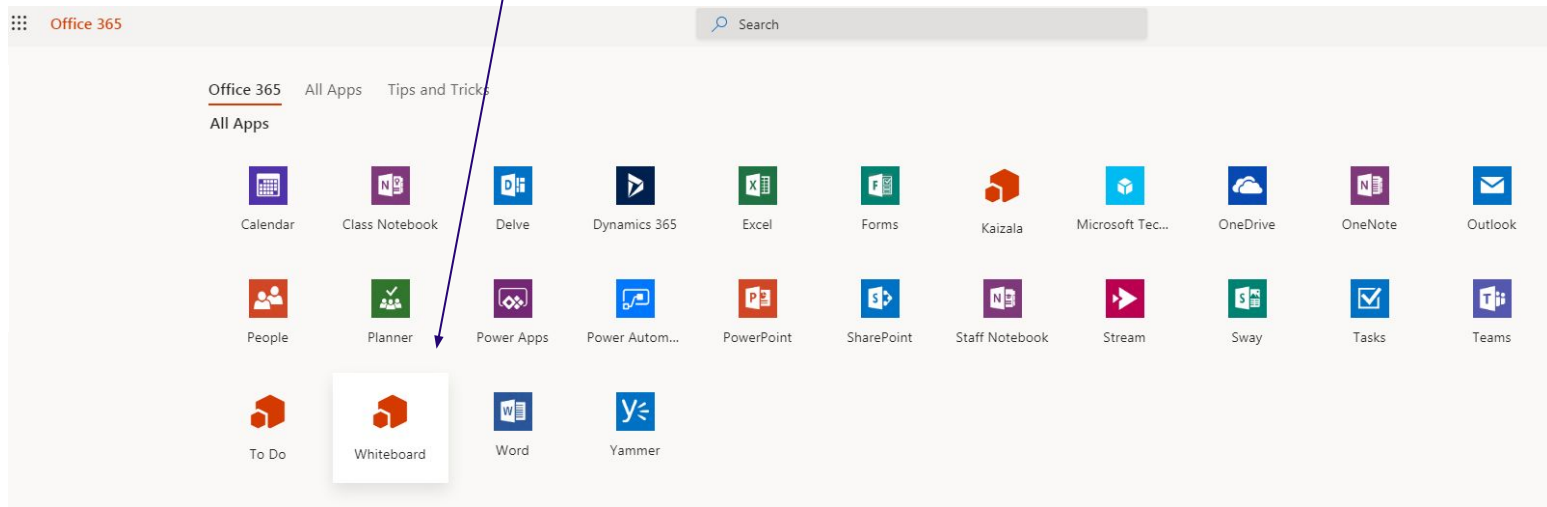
Office 365

Search

Office 365 All Apps Tips and Tricks

All Apps

Calendar
Class Notebook
Delve
Dynamics 365
Excel
Forms
Kaizala
Microsoft Tec...
OneDrive
OneNote
Outlook

People
Planner
Power Apps
Power Autom...
PowerPoint
SharePoint
Staff Notebook
Stream
Sway
Tasks
Teams

To Do
Whiteboard
Word
Yammer